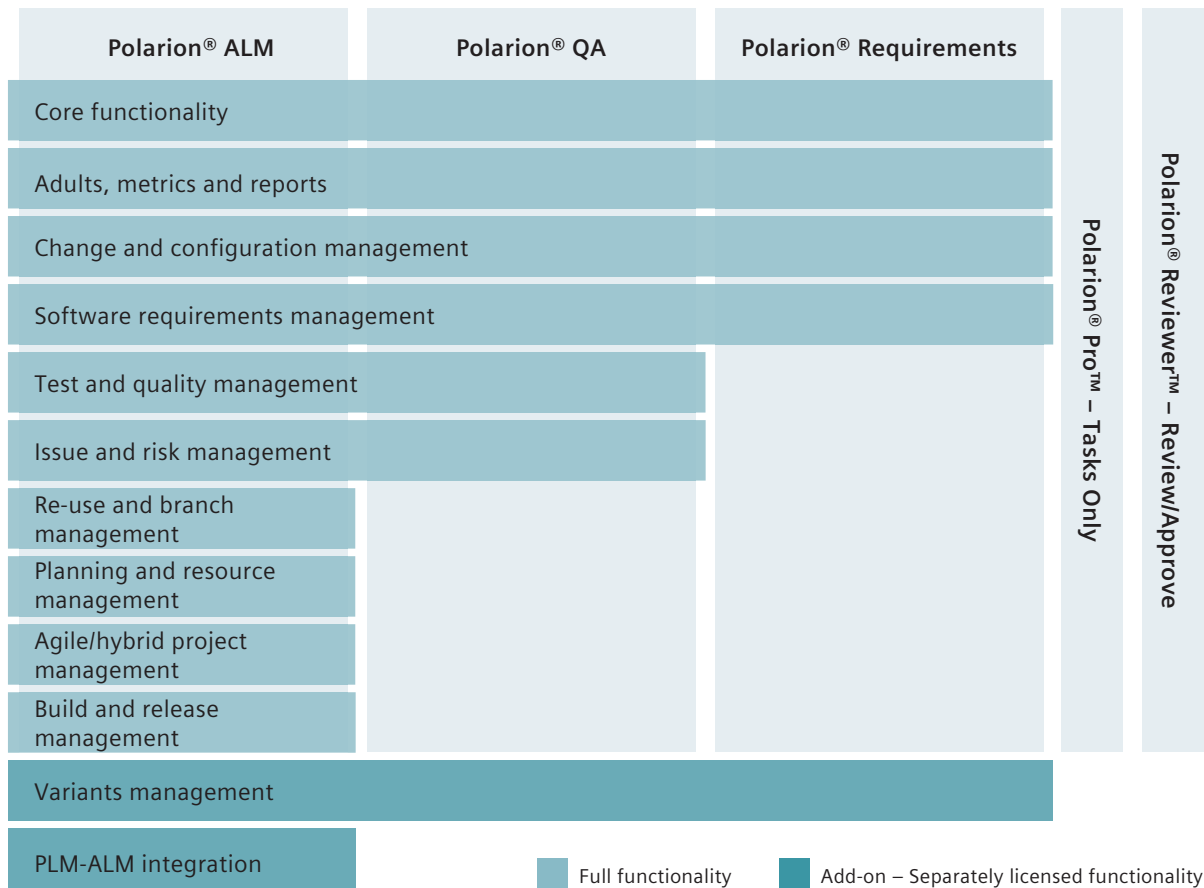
Polarion® ALM

Polarion® QA

Polarion® Requirements

Core functionality

Adults, metrics and reports

Change and configuration management

Software requirements management

Test and quality management

Issue and risk management

Re-use and branch management

Planning and resource management

Agile/hybrid project management

Build and release management

Variants management

PLM-ALM integration

Polarion® Pro™ – Tasks Only

Polarion® Reviewer™ – Review/Approve

Full functionality

Add-on – Separately licensed functionality